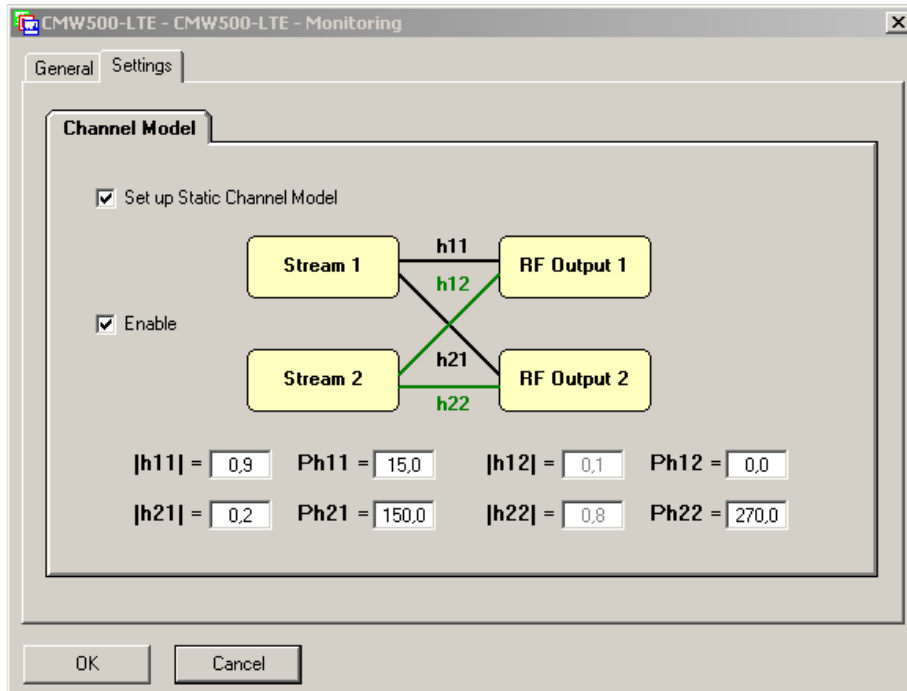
CMW500-LTE - CMW500-LTE - Monitoring
X

General Settings

Channel Model

Set up Static Channel Model

Stream 1
h11
h12
RF Output 1

Enable

Stream 2
h21
h22
RF Output 2

|h11| = 0,9 Ph11 = 15,0 |h12| = 0,1 Ph12 = 0,0

|h21| = 0,2 Ph21 = 150,0 |h22| = 0,8 Ph22 = 270,0

OK Cancel